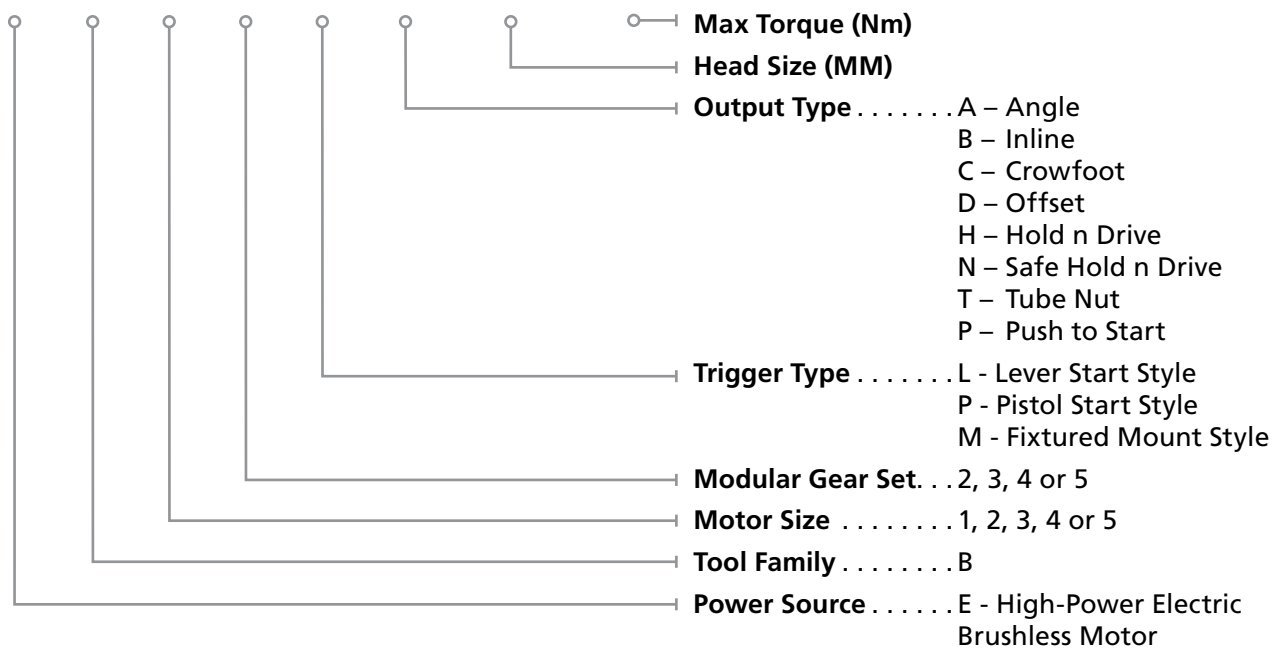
Max Torque (Nm)
Head Size (MM)
Output Type . . . . . . . A – Angle
B – Inline
C – Crowfoot
D – Offset
H – Hold n Drive
N – Safe Hold n Drive
T – Tube Nut
P – Push to Start
Trigger Type . . . . . . . L - Lever Start Style
P - Pistol Start Style
M - Fixtured Mount Style
Modular Gear Set. . . 2, 3, 4 or 5
Motor Size . . . . . . . . 1, 2, 3, 4 or 5
Tool Family . . . . . . . . B
Power Source . . . . . . E - High-Power Electric Brushless Motor